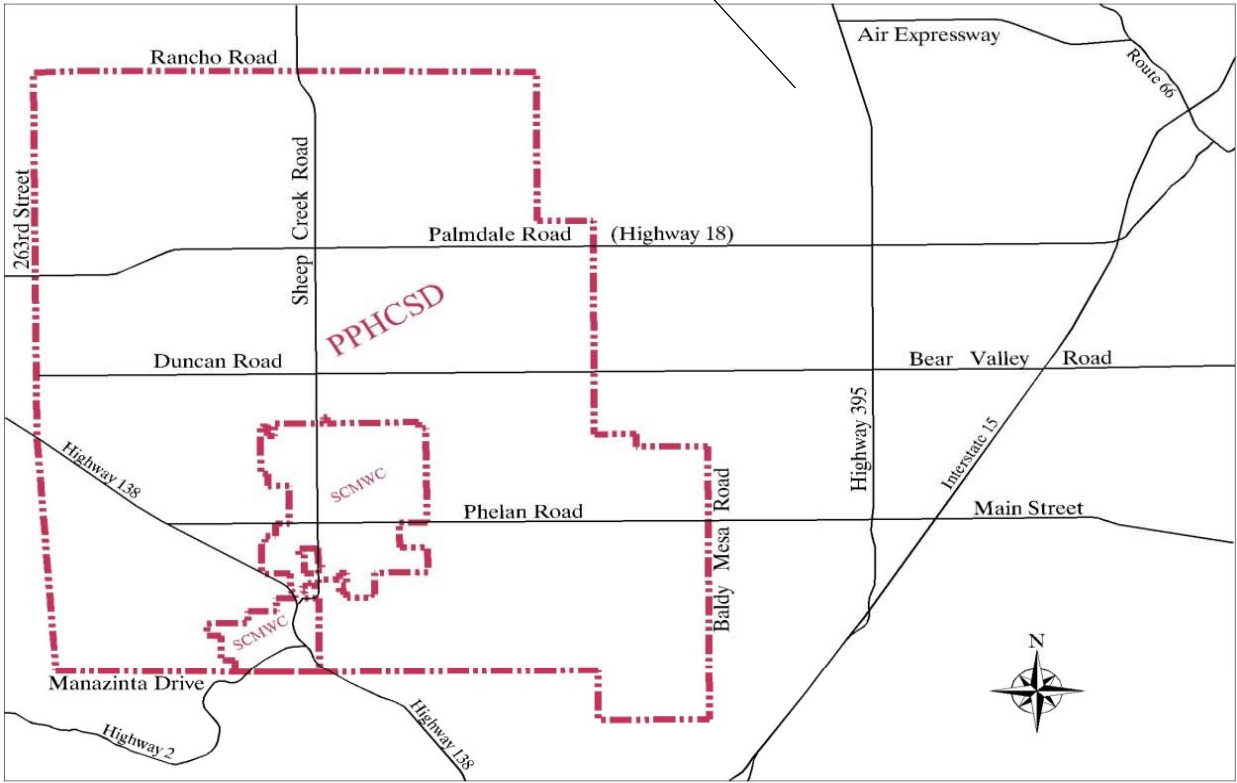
Air Expressway

Route 66

Rancho Road

263rd Street

Sheep Creek Road

Palmdale Road (Highway 18)

PPHCSD

Duncan Road

Bear Valley Road

Highway 395

Interstate 15

Highway 138

SCMWC

Phelan Road

Main Street

Baldy Mesa Road

SCMWC

N

Manazinta Drive

Highway 2

Highway 138